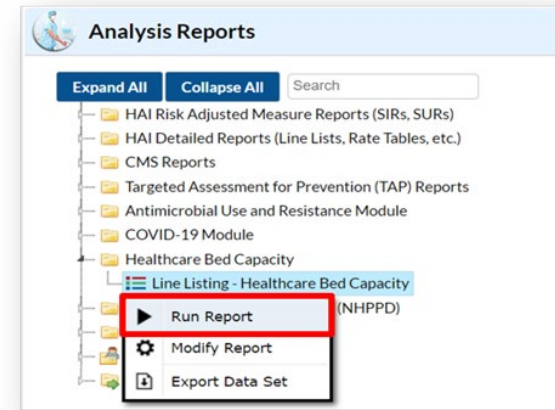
Analysis Reports

Expand All
Collapse All
Search

HAI Risk Adjusted Measure Reports (SIRs, SURs)
HAI Detailed Reports (Line Lists, Rate Tables, etc.)
CMS Reports
Targeted Assessment for Prevention (TAP) Reports
Antimicrobial Use and Resistance Module
COVID-19 Module
Healthcare Bed Capacity
Line Listing - Healthcare Bed Capacity
(NHPPD)

Run Report
Modify Report
Export Data Set